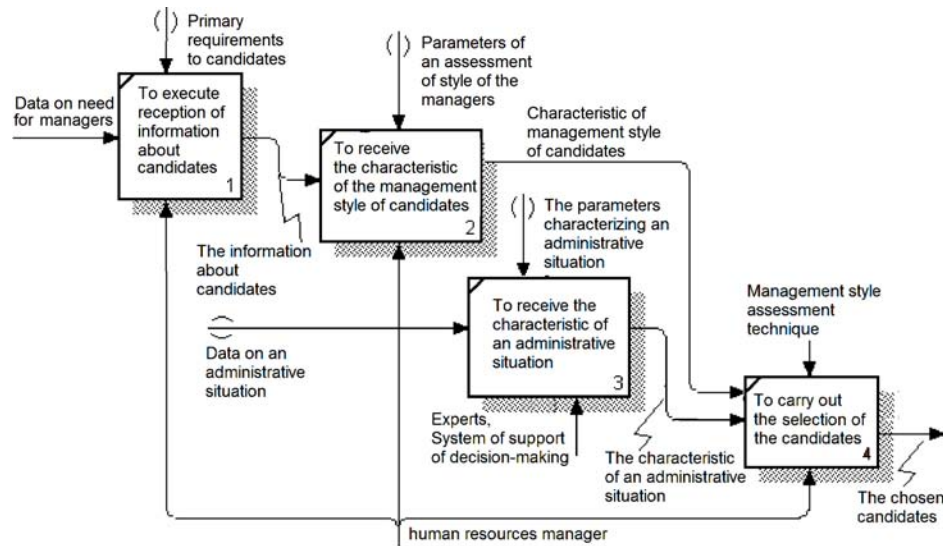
Primary requirements to candidates

Data on need for managers

To execute reception of information about candidates
1

Parameters of an assessment of style of the managers

To receive the characteristic of the management style of candidates
2

Characteristic of management style of candidates

The information about candidates

The parameters characterizing an administrative situation

To receive the characteristic of an administrative situation
3

Data on an administrative situation

Management style assessment technique

To carry out the selection of the candidates
4

Experts, System of support of decision-making

The characteristic of an administrative situation

The chosen candidates

human resources manager